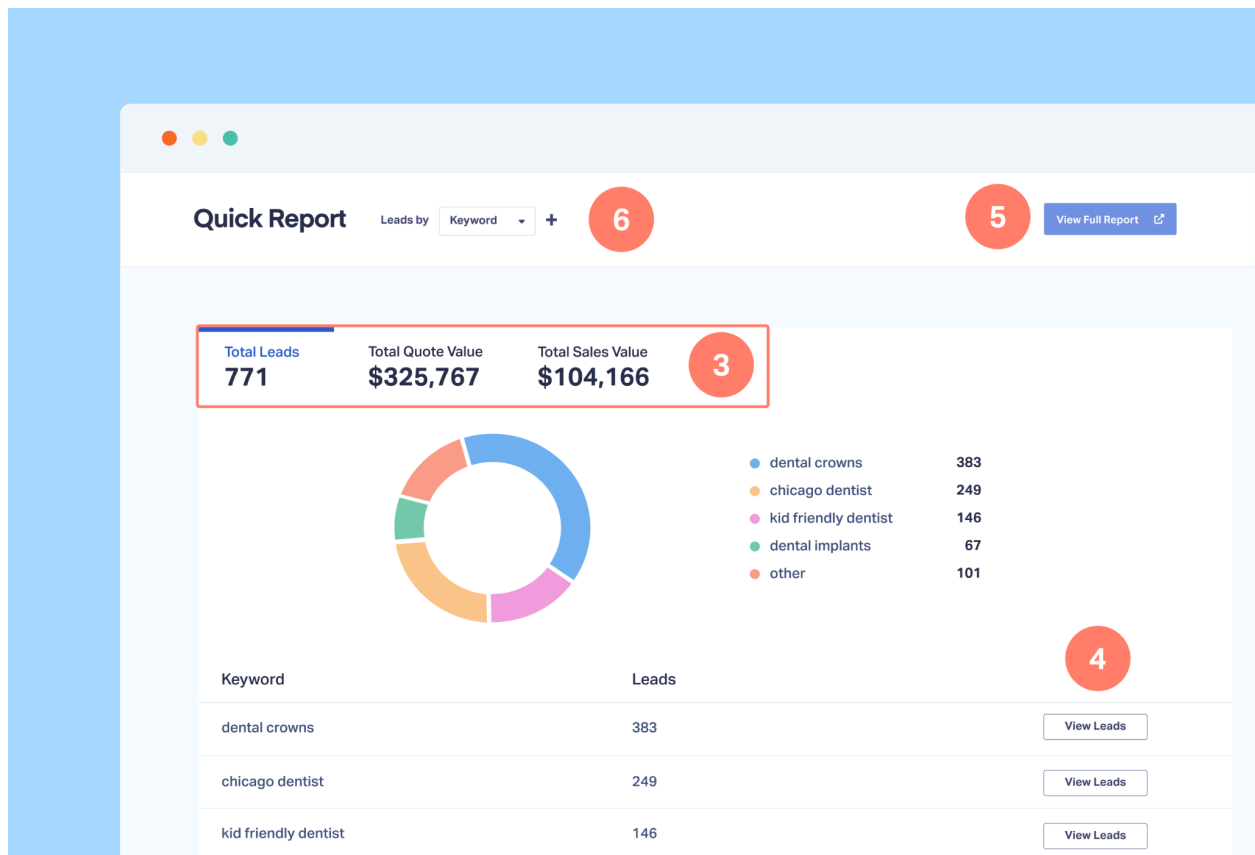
Quick Report

Leads by Keyword +

6

5

View Full Report

Total Leads
771

Total Quote Value
$325,767

Total Sales Value
$104,166

3

dental crowns 383
chicago dentist 249
kid friendly dentist 146
dental implants 67
other 101

4

| Keyword | Leads | |
|---|---|---|
| dental crowns | 383 | View Leads |
| chicago dentist | 249 | View Leads |
| kid friendly dentist | 146 | View Leads |